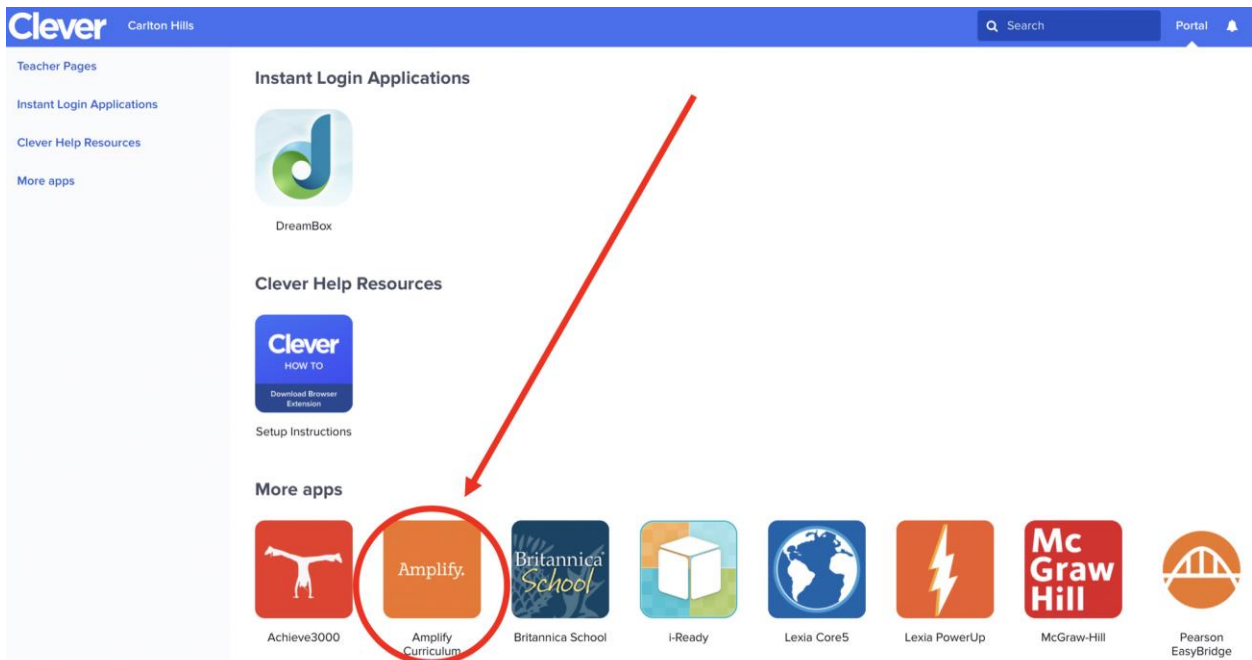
Clever Carlton Hills

Search

Portal

Teacher Pages

Instant Login Applications

Clever Help Resources

More apps

Instant Login Applications

DreamBox

Clever Help Resources

Clever HOW TO Download Browser Extension

Setup Instructions

More apps

Achieve3000

Amplify.

Amplify Curriculum

Britannica School

Britannica School

i-Ready

Lexia Core5

Lexia PowerUp

Mc Graw Hill

McGraw-Hill

Pearson EasyBridge